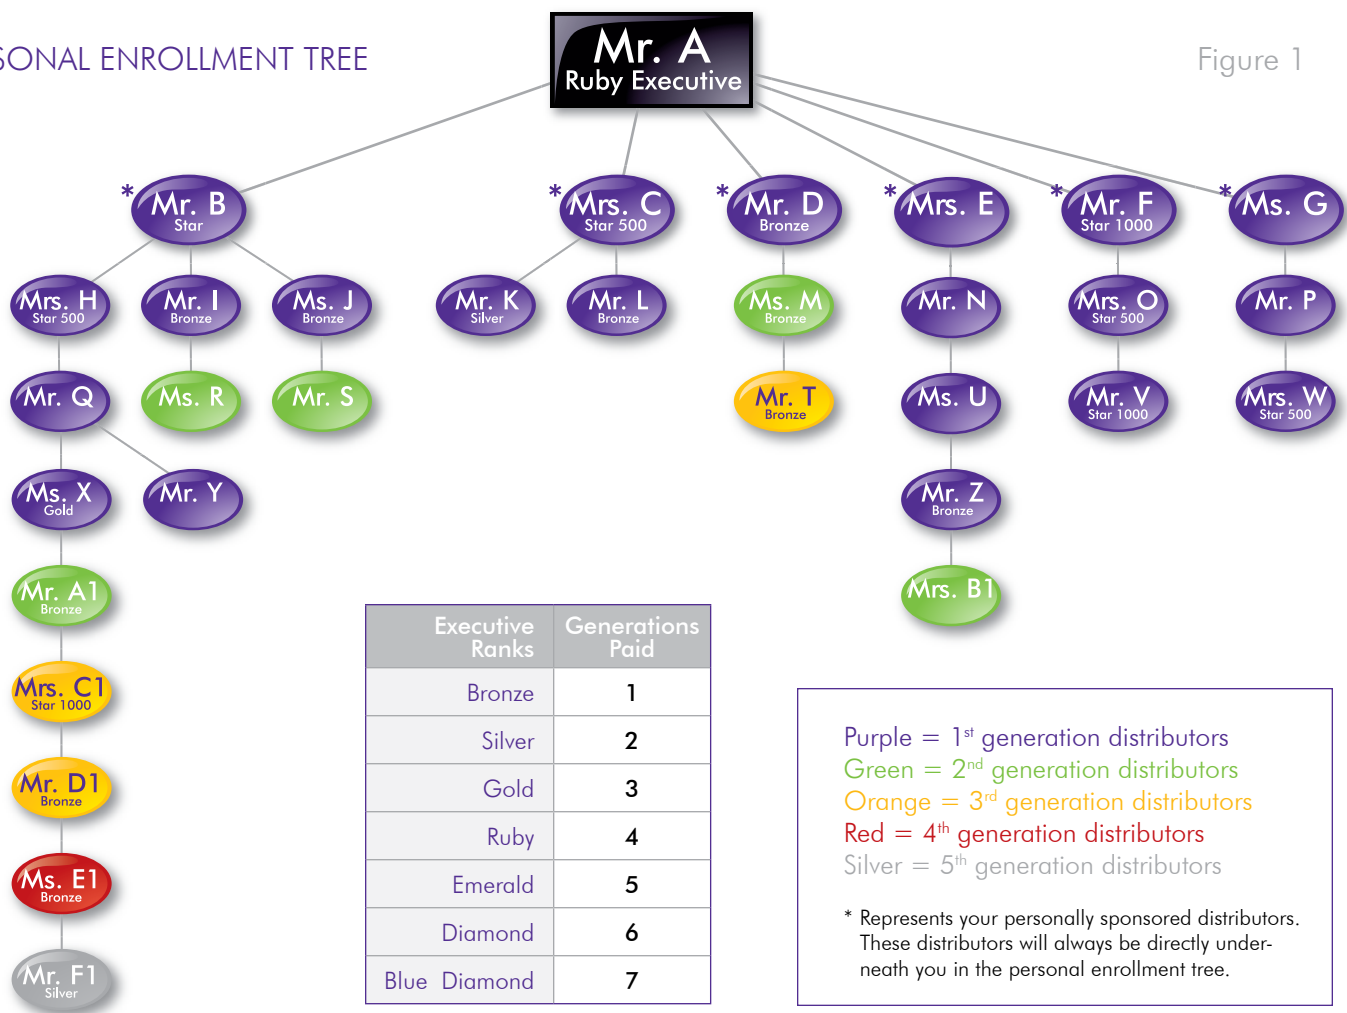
SONAL ENROLLMENT TREE

Mr. A
Ruby Executive

Figure 1

*Mr. B
Star

*Mrs. C
Star 500

*Mr. D
Bronze

*Mrs. E

*Mr. F
Star 1000

*Ms. G

Mrs. H
Star 500

Mr. I
Bronze

Ms. J
Bronze

Mr. K
Silver

Mr. L
Bronze

Ms. M
Bronze

Mr. N

Mrs. O
Star 500

Mr. P

Mr. Q

Ms. R

Mr. S

Mr. T
Bronze

Ms. U

Mr. V
Star 1000

Mrs. W
Star 500

Ms. X
Gold

Mr. Y

Mr. Z
Bronze

Mr. A1
Bronze

Mrs. B1

Mrs. C1
Star 1000

Mr. D1
Bronze

Ms. E1
Bronze

Mr. F1
Silver

| Executive Ranks | Generations Paid |
|---|---|
| Bronze | 1 |
| Silver | 2 |
| Gold | 3 |
| Ruby | 4 |
| Emerald | 5 |
| Diamond | 6 |
| Blue Diamond | 7 |

Purple = 1$^{st}$ generation distributors
Green = 2$^{nd}$ generation distributors
Orange = 3$^{rd}$ generation distributors
Red = 4$^{th}$ generation distributors
Silver = 5$^{th}$ generation distributors

* Represents your personally sponsored distributors. These distributors will always be directly underneath you in the personal enrollment tree.